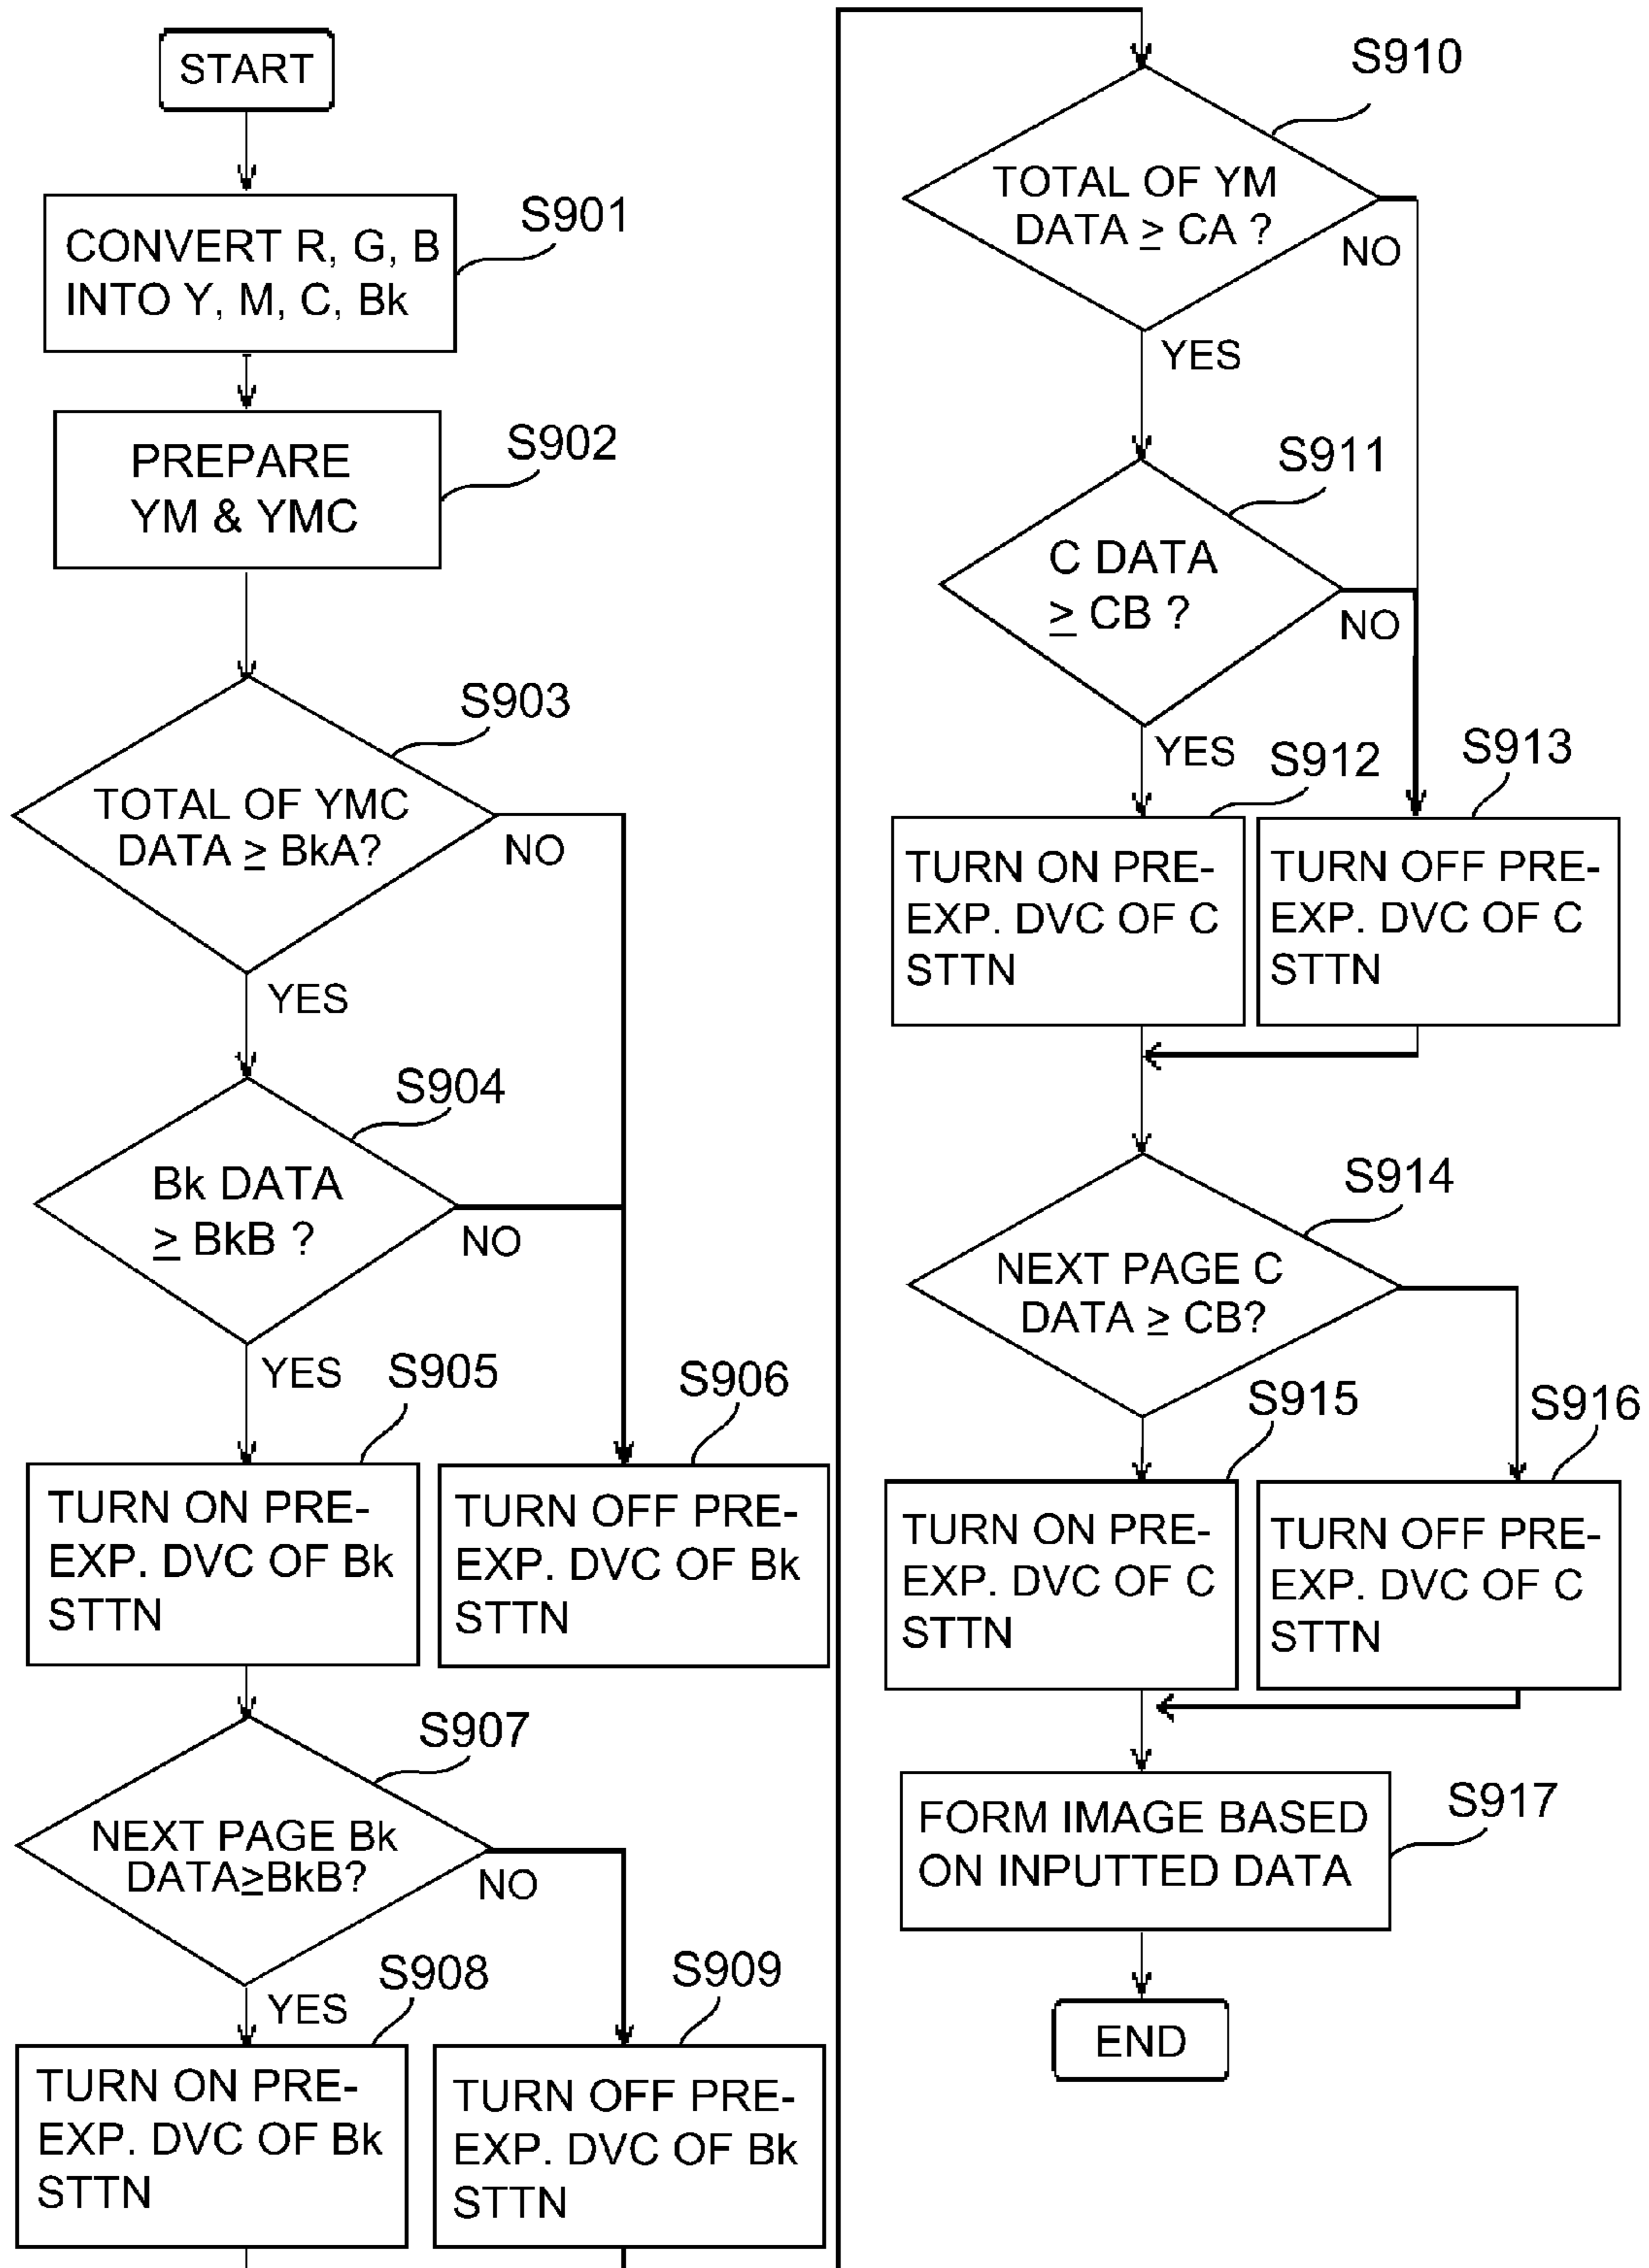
START

CONVERT R, G, B INTO Y, M, C, Bk

S901

PREPARE YM & YMC

S902

TOTAL OF YMC DATA $\geq$ BkA?

S903

NO

YES

Bk DATA $\geq$ BkB ?

S904

NO

YES

S905

TURN ON PRE-EXP. DVC OF Bk STTN

S906

TURN OFF PRE-EXP. DVC OF Bk STTN

NEXT PAGE Bk DATA$\geq$BkB?

S907

NO

YES

S908

TURN ON PRE-EXP. DVC OF Bk STTN

S909

TURN OFF PRE-EXP. DVC OF Bk STTN

S910

TOTAL OF YM DATA $\geq$ CA ?

NO

YES

S911

C DATA $\geq$ CB ?

NO

YES

S912

TURN ON PRE-EXP. DVC OF C STTN

S913

TURN OFF PRE-EXP. DVC OF C STTN

S914

NEXT PAGE C DATA $\geq$ CB?

S915

TURN ON PRE-EXP. DVC OF C STTN

S916

TURN OFF PRE-EXP. DVC OF C STTN

FORM IMAGE BASED ON INPUTTED DATA

S917

END